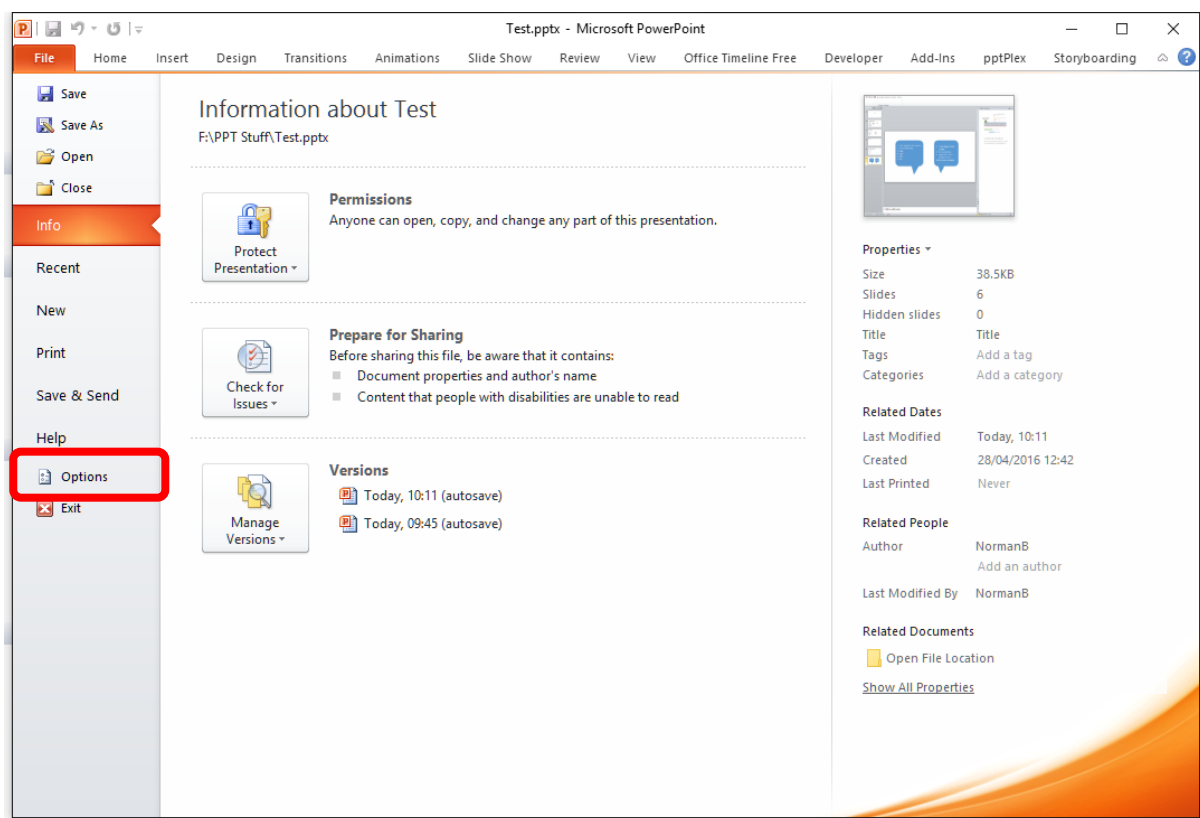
Test.pptx - Microsoft PowerPoint

File Home Insert Design Transitions Animations Slide Show Review View Office Timeline Free Developer Add-Ins pptPlex Storyboarding

Save
Save As
Open
Close
Info
Recent
New
Print
Save & Send
Help
Options
Exit

Information about Test
F:\PPT Stuff\Test.pptx

Protect Presentation

Permissions
Anyone can open, copy, and change any part of this presentation.

Check for Issues

Prepare for Sharing
Before sharing this file, be aware that it contains:
Document properties and author's name
Content that people with disabilities are unable to read

Manage Versions

Versions
Today, 10:11 (autosave)
Today, 09:45 (autosave)

Properties

| | |
|---|---|
| Size | 38.5KB |
| Slides | 6 |
| Hidden slides | 0 |
| Title | Title |
| Tags | Add a tag |
| Categories | Add a category |

Related Dates

| | |
|---|---|
| Last Modified | Today, 10:11 |
| Created | 28/04/2016 12:42 |
| Last Printed | Never |

Related People

| | |
|---|---|
| Author | NormanB |
| | Add an author |
| Last Modified By | NormanB |

Related Documents
Open File Location
Show All Properties